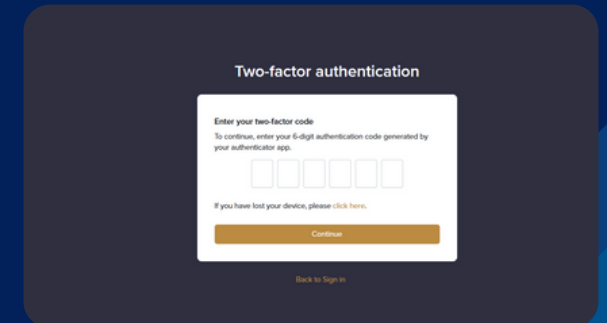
Two-factor authentication

Enter your two-factor code

To continue, enter your 6-digit authentication code generated by your authenticator app.

If you have lost your device, please click here.

Continue

Back to Sign in